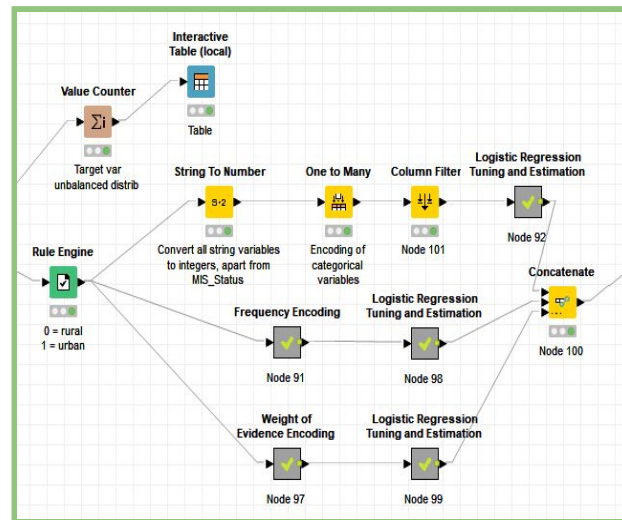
Interactive Table (local)

Table

Value Counter

Target var unbalanced distrib

String To Number

Convert all string variables to integers, apart from MIS_Status

One to Many

Encoding of categorical variables

Column Filter

Node 101

Logistic Regression Tuning and Estimation

Node 92

Rule Engine

0 = rural
1 = urban

Concatenate

Node 100

Frequency Encoding

Node 91

Logistic Regression Tuning and Estimation

Node 98

Weight of Evidence Encoding

Node 97

Logistic Regression Tuning and Estimation

Node 99